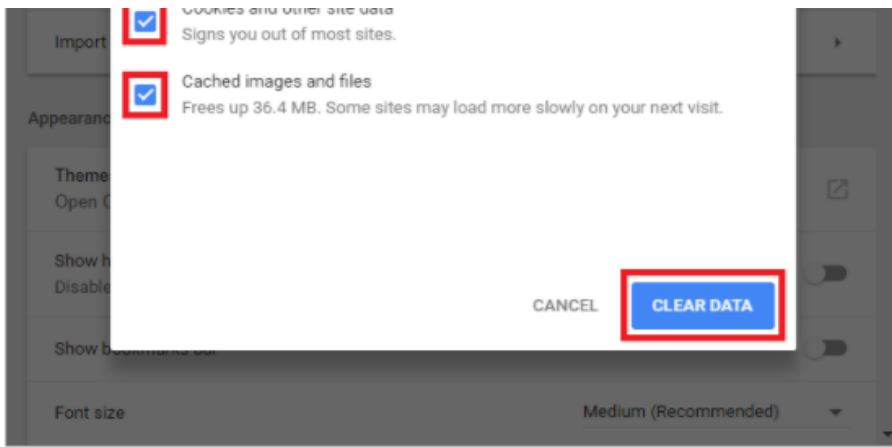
Import

Cookies and other site data
Signs you out of most sites.

Cached images and files
Frees up 36.4 MB. Some sites may load more slowly on your next visit.

Appearanc

Theme
Open C

Show h
Disable

CANCEL
CLEAR DATA

Show b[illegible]

Font size
Medium (Recommended)